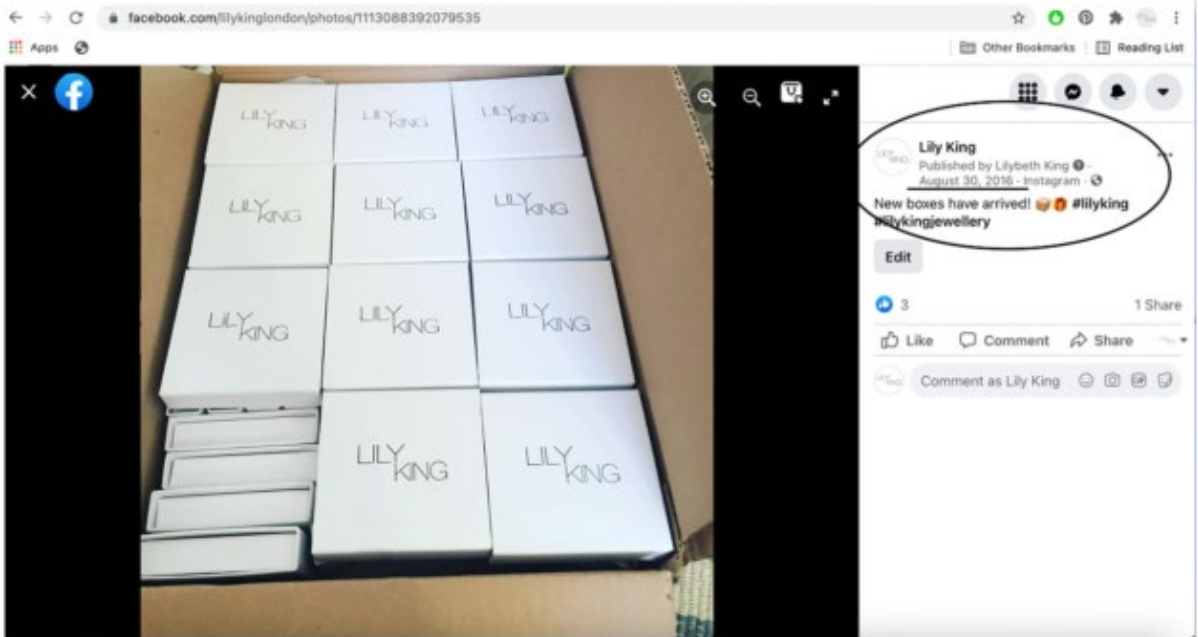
facebook.com/lilykinglondon/photos/1113088392079535

Apps

Other Bookmarks | Reading List

LILY KING
LILY KING
LILY KING
LILY KING
LILY KING
LILY KING
LILY KING
LILY KING
LILY KING
LILY KING
LILY KING

Lily King
Published by Lilybeth King · August 30, 2016 · Instagram ·
New boxes have arrived! #lilyking #lilykingjewellery

Edit

3
1 Share

Like
Comment
Share

Comment as Lily King